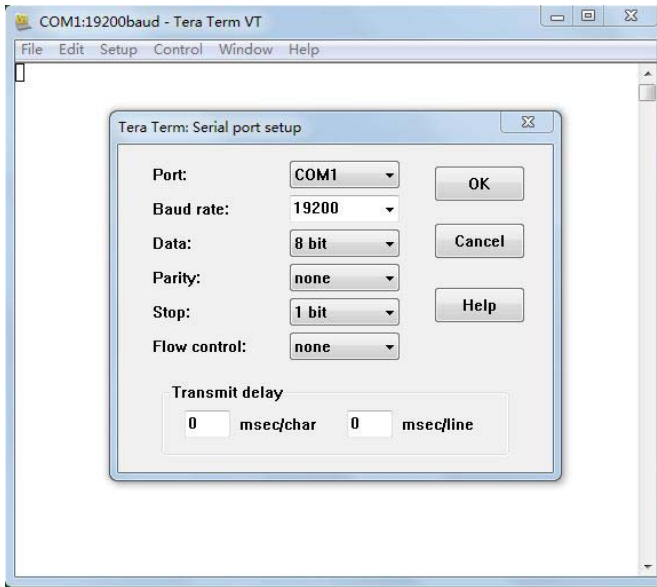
COM1:19200baud - Tera Term VT

File Edit Setup Control Window Help

Tera Term: Serial port setup

Port: COM1
Baud rate: 19200
Data: 8 bit
Parity: none
Stop: 1 bit
Flow control: none

OK
Cancel
Help

Transmit delay
0 msec/char 0 msec/line